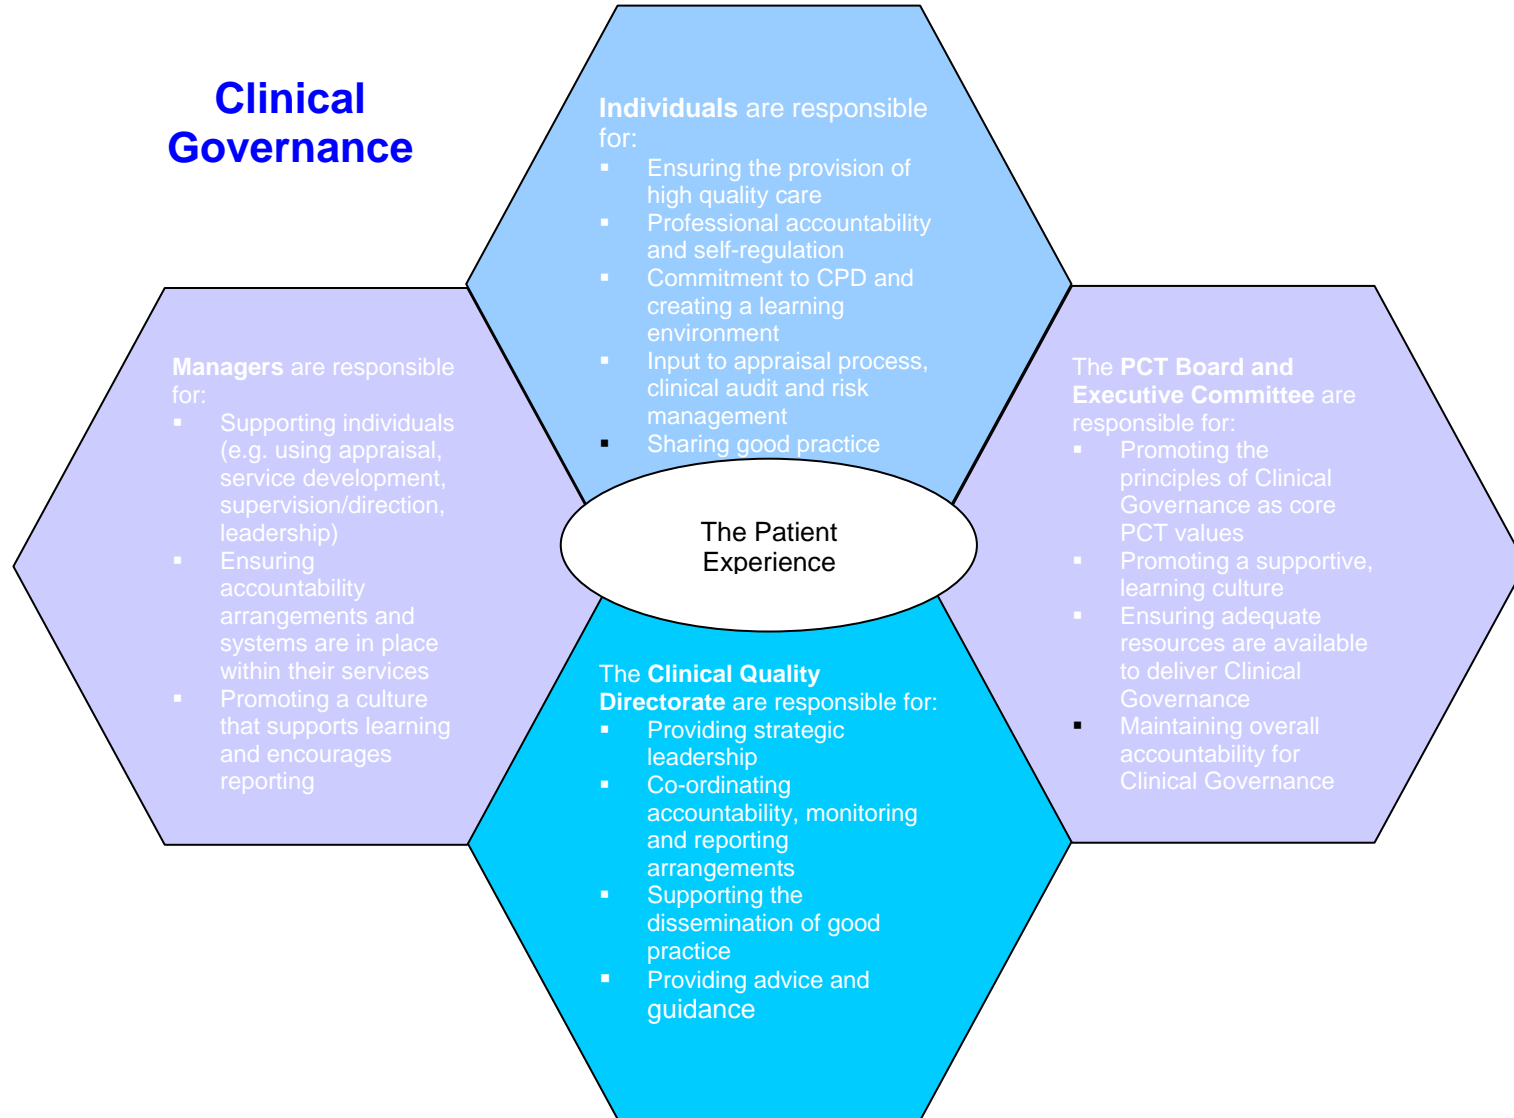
Clinical Governance

**Individuals** are responsible for:
- Ensuring the provision of high quality care
- Professional accountability and self-regulation
- Commitment to CPD and creating a learning environment
- Input to appraisal process, clinical audit and risk management
- Sharing good practice

**Managers** are responsible for:
- Supporting individuals (e.g. using appraisal, service development, supervision/direction, leadership)
- Ensuring accountability arrangements and systems are in place within their services
- Promoting a culture that supports learning and encourages reporting

The Patient Experience

The **PCT Board and Executive Committee** are responsible for:
- Promoting the principles of Clinical Governance as core PCT values
- Promoting a supportive, learning culture
- Ensuring adequate resources are available to deliver Clinical Governance
- Maintaining overall accountability for Clinical Governance

The **Clinical Quality Directorate** are responsible for:
- Providing strategic leadership
- Co-ordinating accountability, monitoring and reporting arrangements
- Supporting the dissemination of good practice
- Providing advice and guidance